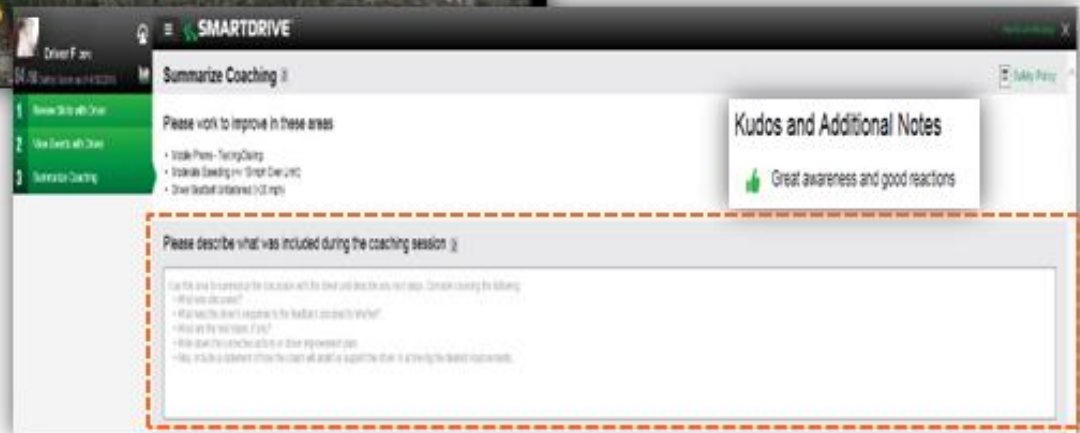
Driver F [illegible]
84.86 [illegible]

1 Review Skills with Driver
2 View Events with Driver
3 Summarize Coaching

SMARTDRIVE
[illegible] X

Summarize Coaching

Safety Policy

Please work to improve in these areas

• Mobile Phone - Texting/Dialing
• Moderate Speeding (+= 10mph Over Limit)
• Driver Seatbelt Unfastened (>20 mph)

Kudos and Additional Notes

Great awareness and good reactions

Please describe what was included during the coaching session

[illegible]
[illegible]
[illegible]
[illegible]
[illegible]
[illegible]